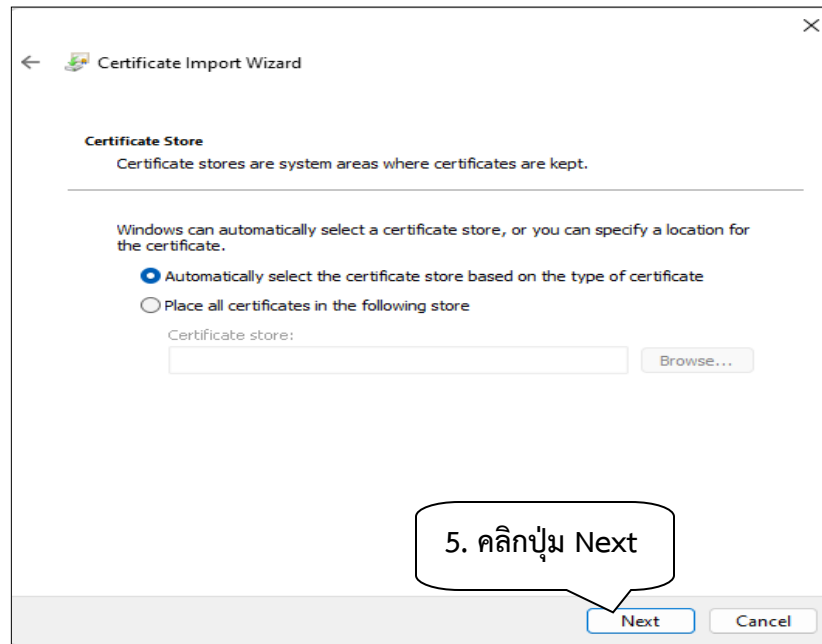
×

← Certificate Import Wizard

Certificate Store

Certificate stores are system areas where certificates are kept.

Windows can automatically select a certificate store, or you can specify a location for the certificate.

Automatically select the certificate store based on the type of certificate

Place all certificates in the following store

Certificate store:

Browse...

5. คลิกปุ่ม Next

Next

Cancel